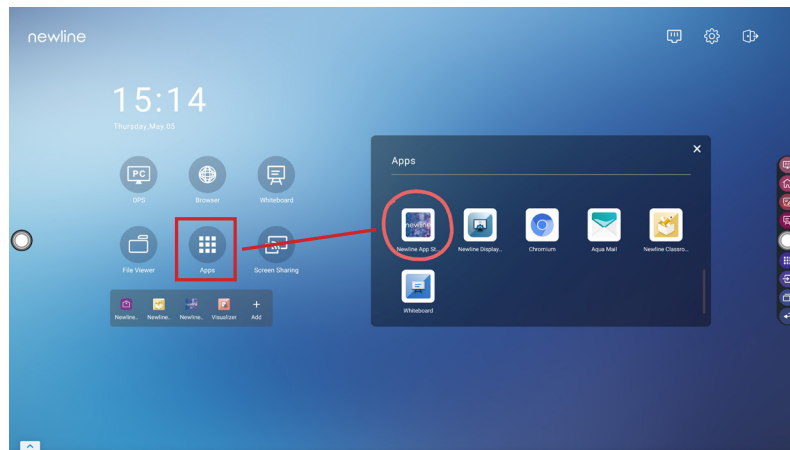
newline

15:14

Thursday,May 05

PC

OPS

Browser

Whiteboard

File Viewer

Apps

Screen Sharing

Newline..

Newline..

Newline..

Visualizer

Add

Apps

newline

Newline App St...

Newline Display...

Chromium

Aqua Mail

Newline Classro...

Whiteboard